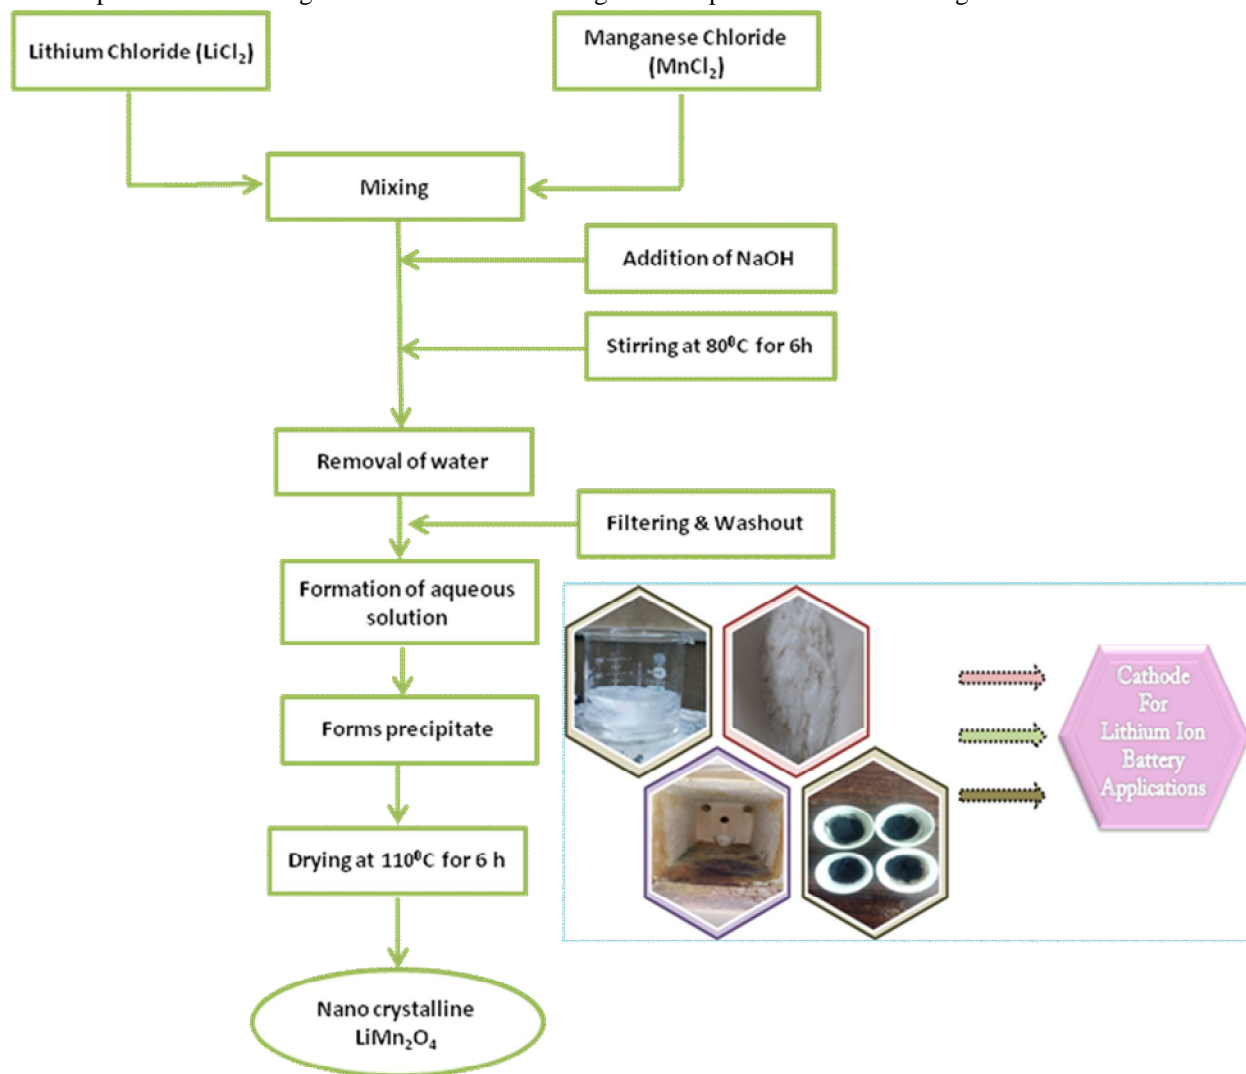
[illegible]

Lithium Chloride ($LiCl_2$)

Manganese Chloride ($MnCl_2$)

Mixing

Addition of NaOH

Stirring at $80^0C$ for 6h

Removal of water

Filtering & Washout

Formation of aqueous solution

Forms precipitate

Drying at $110^0C$ for 6 h

Nano crystalline $LiMn_2O_4$

Cathode For Lithium Ion Battery Applications